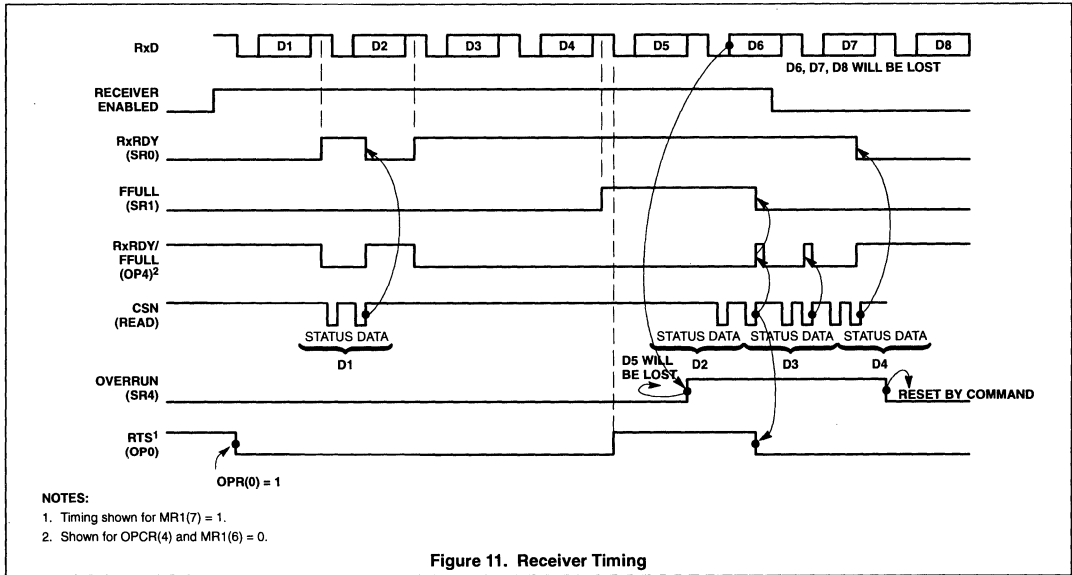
RxD
D1
D2
D3
D4
D5
D6
D7
D8
D6, D7, D8 WILL BE LOST

RECEIVER ENABLED

RxRDY (SR0)

FFULL (SR1)

RxRDY/ FFULL (OP4)$^2$

CSN (READ)

STATUS DATA
D1

STATUS DATA
D2
STATUS DATA
D3
STATUS DATA
D4

D5 WILL BE LOST

OVERRUN (SR4)

RESET BY COMMAND

RTS$^1$ (OP0)

OPR(0) = 1

NOTES:
1. Timing shown for MR1(7) = 1.
2. Shown for OPCR(4) and MR1(6) = 0.

Figure 11. Receiver Timing